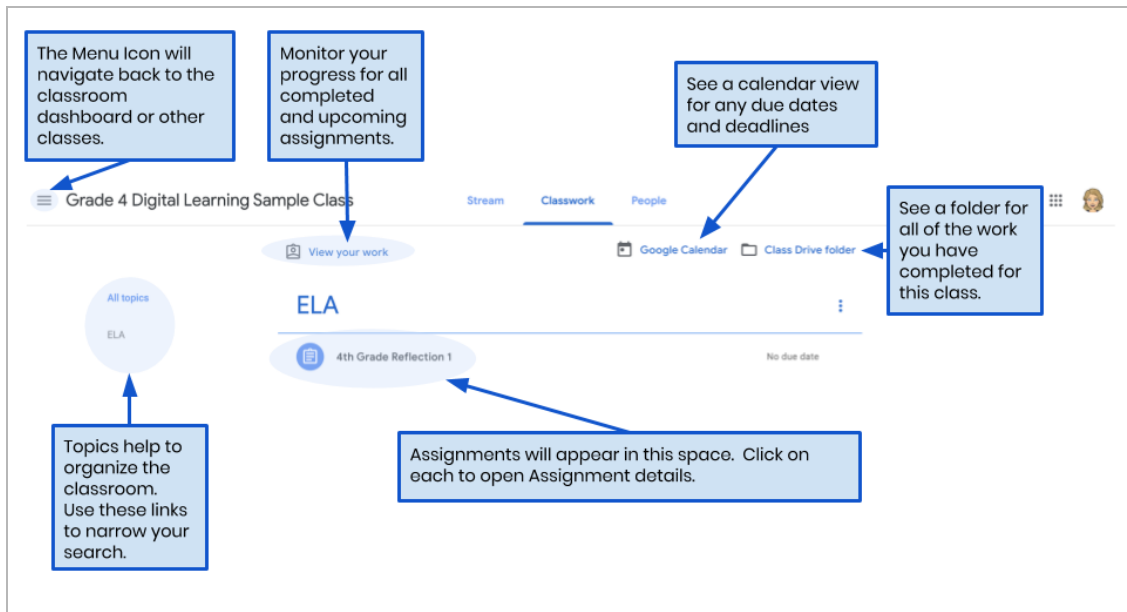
The Menu Icon will navigate back to the classroom dashboard or other classes.

Monitor your progress for all completed and upcoming assignments.

See a calendar view for any due dates and deadlines

Grade 4 Digital Learning Sample Class

Stream

Classwork

People

See a folder for all of the work you have completed for this class.

View your work

Google Calendar

Class Drive folder

All topics

ELA

ELA

4th Grade Reflection 1

No due date

Topics help to organize the classroom. Use these links to narrow your search.

Assignments will appear in this space. Click on each to open Assignment details.